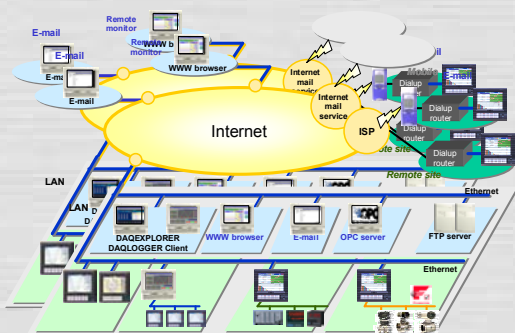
E-mail
Remote monitor
E-mail
Remote monitor
WWW b
E-mail
WWW browser
E-mail
Internet mail sender
Internet mail service
Internet
ISP
Dialup router
Dialup router
Dialup router
Dialup router
E-mail
Remote site
Remote site
LAN
Ethernet
LAN
D
D
DAQEXPLORER
DAQLOGGER Client
WWW browser
E-mail
OPC server
FTP server
Ethernet